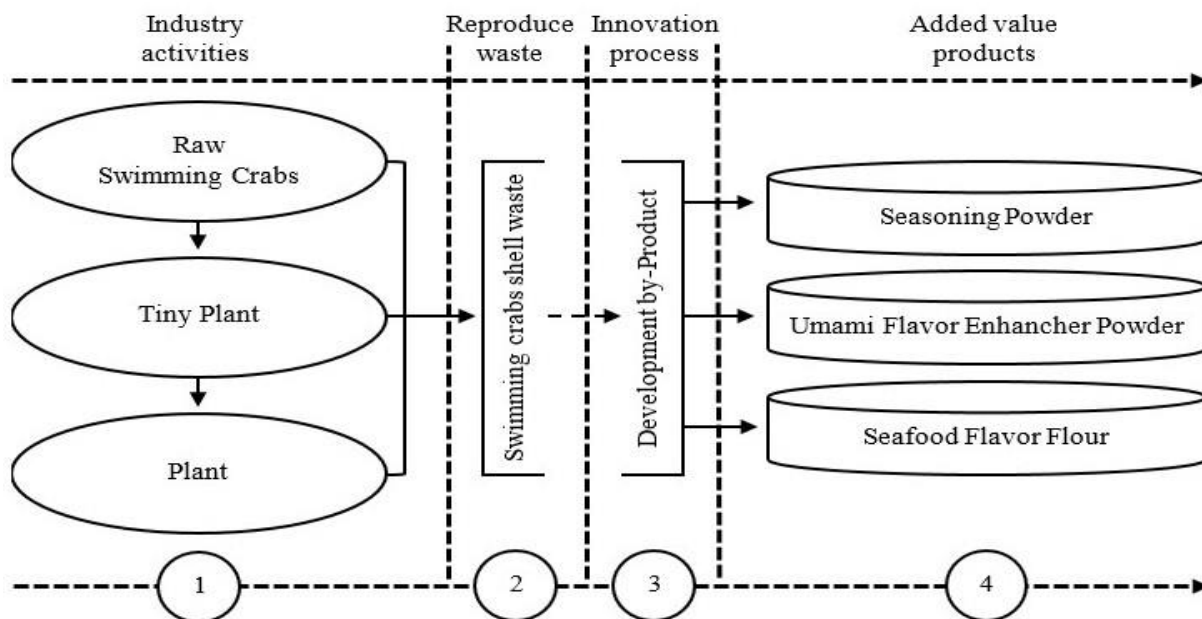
Industry activities

Reproduce waste

Innovation process

Added value products

Raw Swimming Crabs

Tiny Plant

Plant

Swimming crabs shell waste

Development by-Product

Seasoning Powder

Umami Flavor Enhancher Powder

Seafood Flavor Flour

1

2

3

4